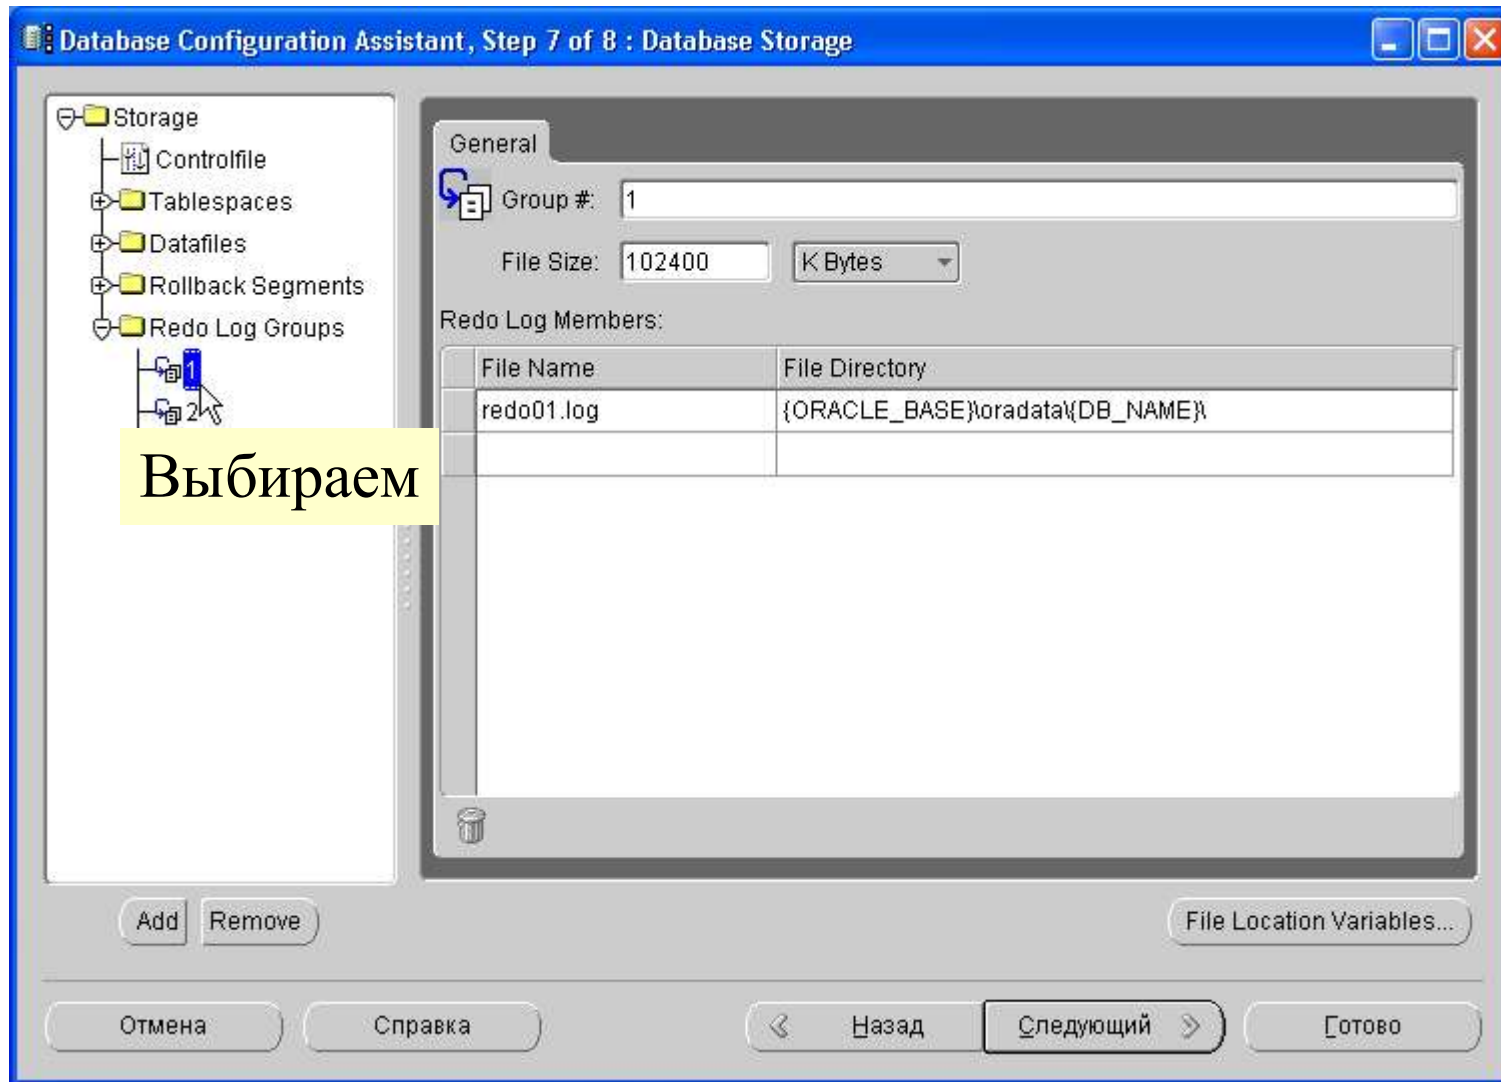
Database Configuration Assistant, Step 7 of 8 : Database Storage

Storage
Controlfile
Tablespaces
Datafiles
Rollback Segments
Redo Log Groups
1
2

Выбираем

General

Group #: 1

File Size: 102400 K Bytes

Redo Log Members:

| File Name | File Directory |
|---|---|
| redo01.log | {ORACLE_BASE}\oradata\{DB_NAME}\ |
| | |

Add Remove

File Location Variables...

Отмена Справка Назад Следующий Готово